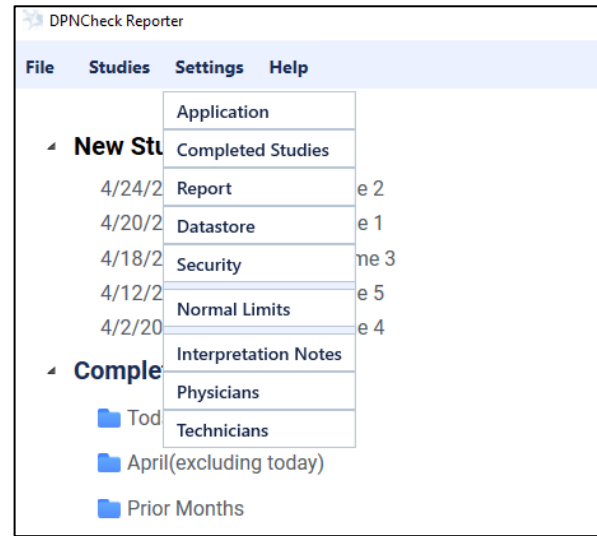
DPNCheck Reporter

File Studies Settings Help

Application
Completed Studies
Report
Datastore
Security
Normal Limits
Interpretation Notes
Physicians
Technicians

New Stu

4/24/2 e 2
4/20/2 e 1
4/18/2 me 3
4/12/2 e 5
4/2/20 e 4

Complet

Tod
April(excluding today)
Prior Months